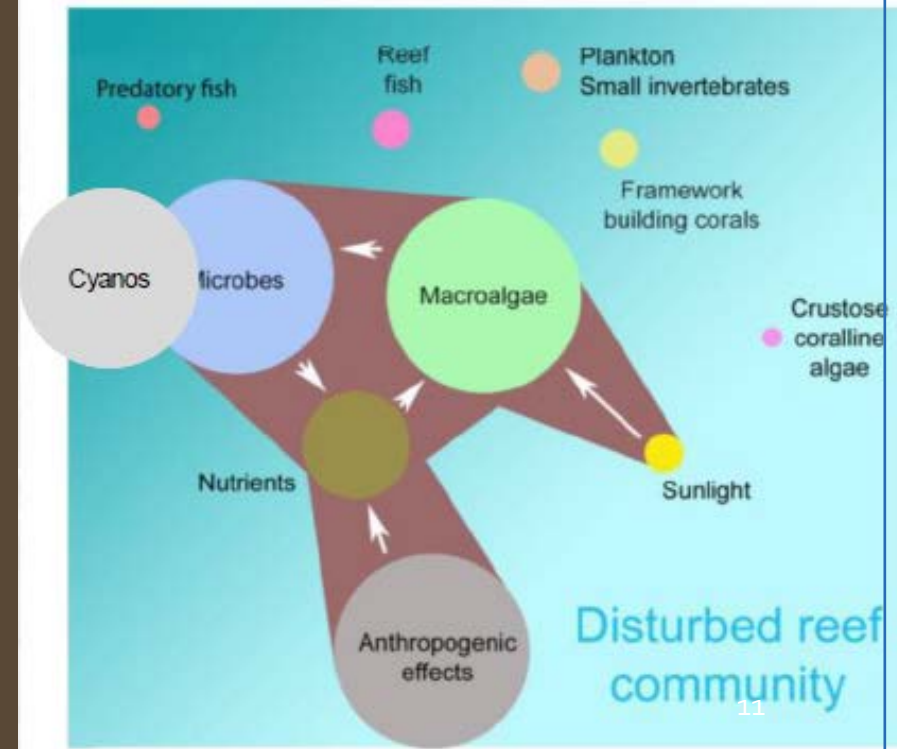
Predatory fish

Reef fish

Plankton
Small invertebrates

Framework building corals

Cyanos

Microbes

Macroalgae

Crustose coralline algae

Nutrients

Sunlight

Anthropogenic effects

Disturbed reef community

11